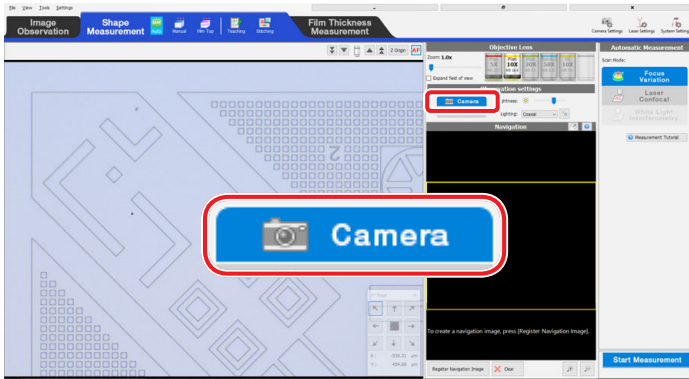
File View Tools Settings

Image Observation

Shape Measurement

Auto Manual Film Top Teaching Stitching

Film Thickness Measurement

Camera Settings Laser Settings System Setting

Z Origin AF

Objective Lens

Zoom 1.0x

5X 10X 20X 50X 150X

Expand field of view

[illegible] settings

Camera

Brightness:

Lighting: Coaxial

Navigation

Automatic Measurement

Scan Mode:

Focus Variation

Laser Confocal

White Light Interferometry

Measurement Tutorial

Camera

To create a navigation image, press [Register Navigation Image].

Register Navigation Image

Clear

Start Measurement